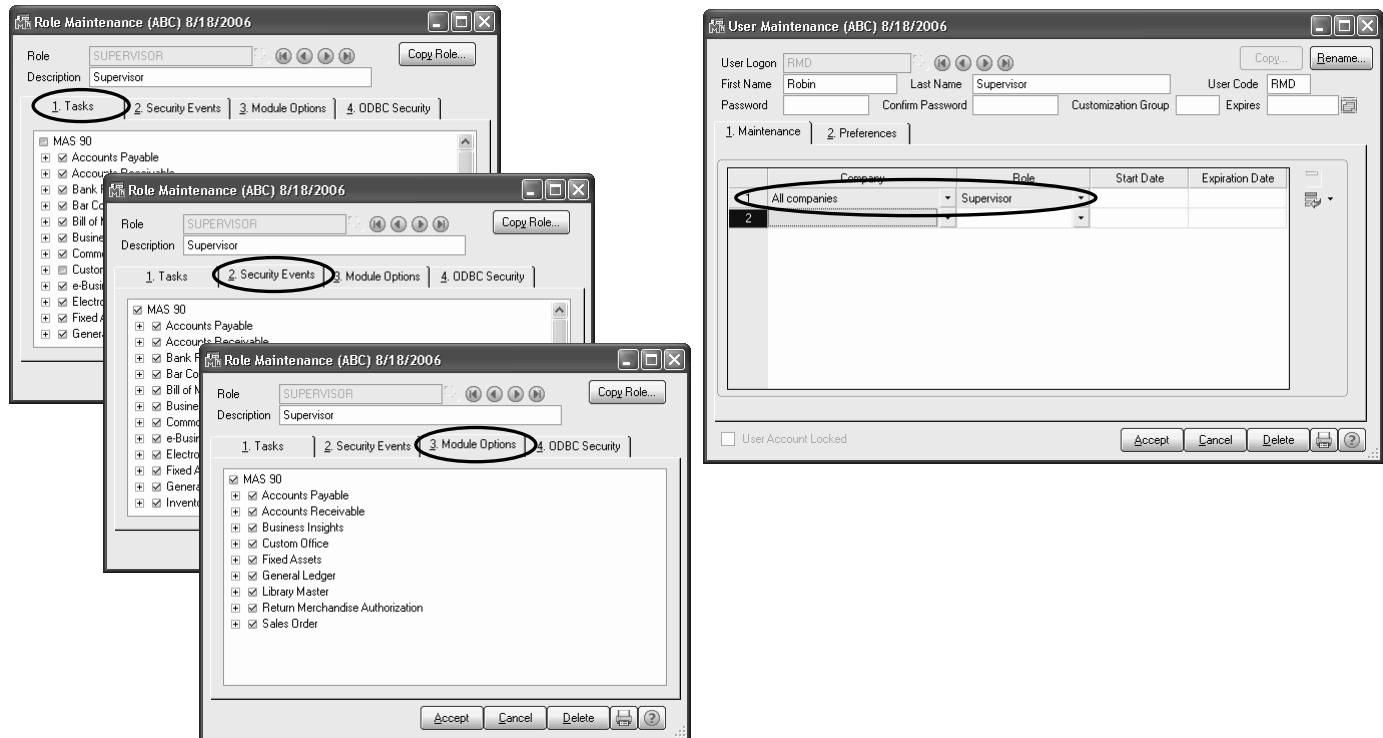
Role Maintenance (ABC) 8/18/2006

Role SUPERVISOR
Copy Role...
Description Supervisor

1. Tasks
2. Security Events
3. Module Options
4. ODBC Security

MAS 90
Accounts Payable
Accounts Receivable
Bank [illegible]
Bar Co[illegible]
Bill of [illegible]
Busine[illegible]
Comm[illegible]
Custom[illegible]
e-Busi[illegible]
Electro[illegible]
Fixed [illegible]
Genera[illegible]

Role Maintenance (ABC) 8/18/2006

Role SUPERVISOR
Copy Role...
Description Supervisor

1. Tasks
2. Security Events
3. Module Options
4. ODBC Security

MAS 90
Accounts Payable
Accounts Receivable
Bank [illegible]
Bar Co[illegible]
Bill of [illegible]
Busine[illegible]
Comm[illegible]
e-Busi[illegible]
Electro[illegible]
Fixed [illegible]
Genera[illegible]
Invento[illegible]

Role Maintenance (ABC) 8/18/2006

Role SUPERVISOR
Copy Role...
Description Supervisor

1. Tasks
2. Security Events
3. Module Options
4. ODBC Security

MAS 90
Accounts Payable
Accounts Receivable
Business Insights
Custom Office
Fixed Assets
General Ledger
Library Master
Return Merchandise Authorization
Sales Order

Accept
Cancel
Delete

User Maintenance (ABC) 8/18/2006

User Logon RMD
Copy...
Rename...
First Name Robin
Last Name Supervisor
User Code RMD
Password
Confirm Password
Customization Group
Expires

1. Maintenance
2. Preferences

| | Company | Role | Start Date | Expiration Date |
|---|---|---|---|---|
| 1 | All companies | Supervisor | | |
| 2 | | | | |

User Account Locked
Accept
Cancel
Delete